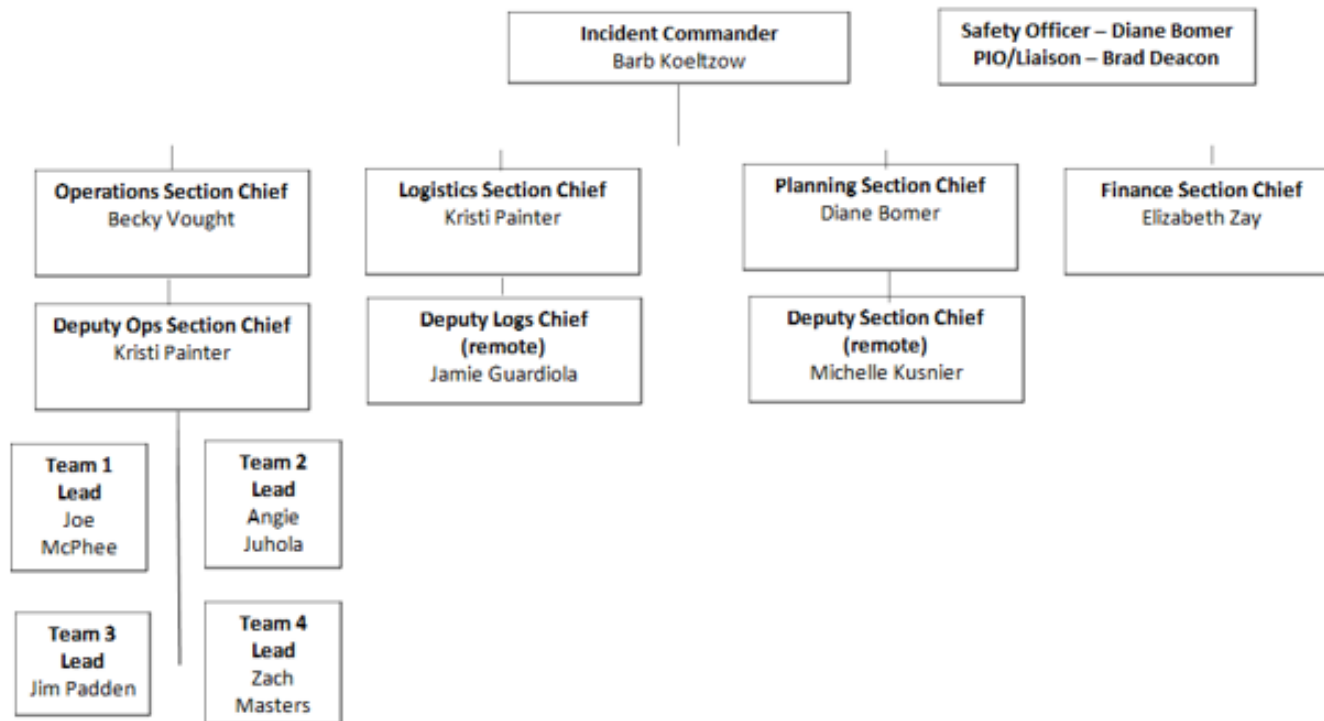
Incident Commander
Barb Koeltzow

Safety Officer – Diane Bomer
PIO/Liaison – Brad Deacon

Operations Section Chief
Becky Vought

Logistics Section Chief
Kristi Painter

Planning Section Chief
Diane Bomer

Finance Section Chief
Elizabeth Zay

Deputy Ops Section Chief
Kristi Painter

Deputy Logs Chief
(remote)
Jamie Guardiola

Deputy Section Chief
(remote)
Michelle Kusnier

Team 1
Lead
Joe
McPhee

Team 2
Lead
Angie
Juhola

Team 3
Lead
Jim Padden

Team 4
Lead
Zach
Masters